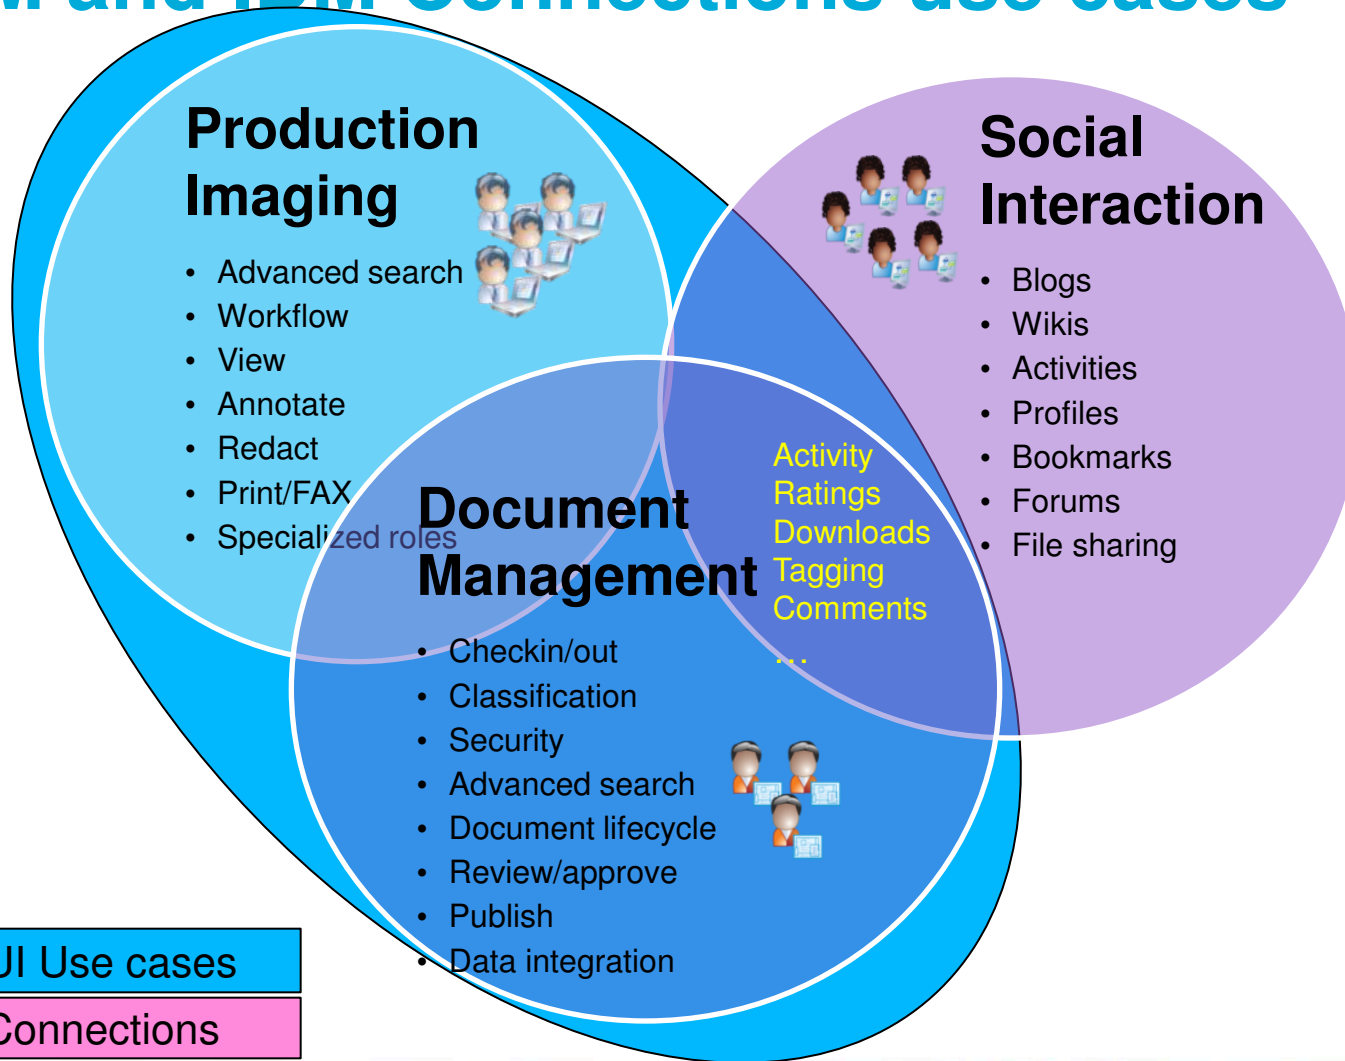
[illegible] and IBM Connections use cases

Production Imaging

- Advanced search
- Workflow
- View
- Annotate
- Redact
- Print/FAX
- Specialized roles

Social Interaction

- Blogs
- Wikis
- Activities
- Profiles
- Bookmarks
- Forums
- File sharing

Document Management

- Checkin/out
- Classification
- Security
- Advanced search
- Document lifecycle
- Review/approve
- Publish
- Data integration

Activity
Ratings
Downloads
Tagging
Comments
…

UI Use cases

Connections